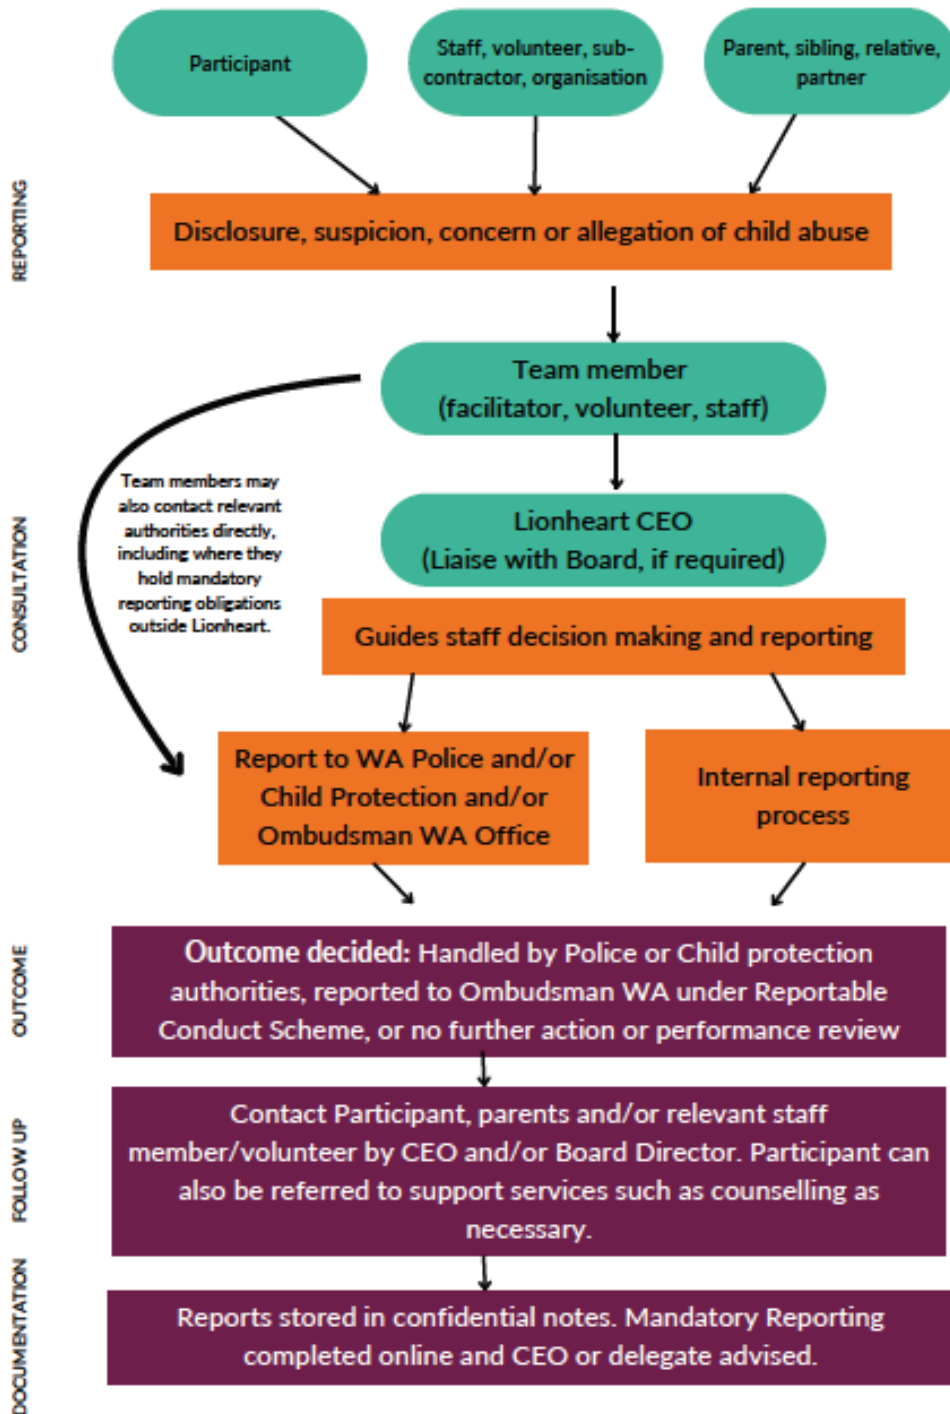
REPORTING

Participant

Staff, volunteer, subcontractor, organisation

Parent, sibling, relative, partner

Disclosure, suspicion, concern or allegation of child abuse

CONSULTATION

Team member (facilitator, volunteer, staff)

Team members may also contact relevant authorities directly, including where they hold mandatory reporting obligations outside Lionheart.

Lionheart CEO (Liaise with Board, if required)

Guides staff decision making and reporting

Report to WA Police and/or Child Protection and/or Ombudsman WA Office

Internal reporting process

OUTCOME

Outcome decided: Handled by Police or Child protection authorities, reported to Ombudsman WA under Reportable Conduct Scheme, or no further action or performance review

FOLLOW UP

Contact Participant, parents and/or relevant staff member/volunteer by CEO and/or Board Director. Participant can also be referred to support services such as counselling as necessary.

DOCUMENTATION

Reports stored in confidential notes. Mandatory Reporting completed online and CEO or delegate advised.